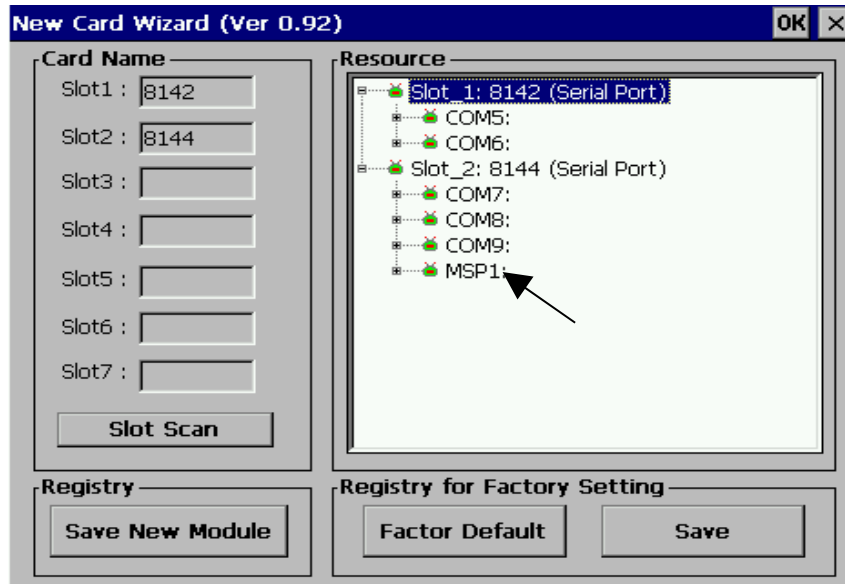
New Card Wizard (Ver 0.92)

OK

Card Name

Slot1 : 8142

Slot2 : 8144

Slot3 :

Slot4 :

Slot5 :

Slot6 :

Slot7 :

Slot Scan

Resource

Slot_1: 8142 (Serial Port)

COM5:

COM6:

Slot_2: 8144 (Serial Port)

COM7:

COM8:

COM9:

MSP1:

Registry

Save New Module

Registry for Factory Setting

Factor Default

Save